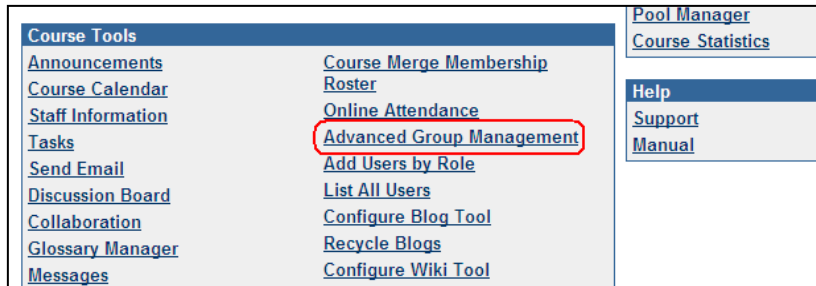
Course Tools

Announcements
Course Calendar
Staff Information
Tasks
Send Email
Discussion Board
Collaboration
Glossary Manager
Messages

Course Merge Membership Roster
Online Attendance
Advanced Group Management
Add Users by Role
List All Users
Configure Blog Tool
Recycle Blogs
Configure Wiki Tool

Pool Manager
Course Statistics

Help
Support
Manual